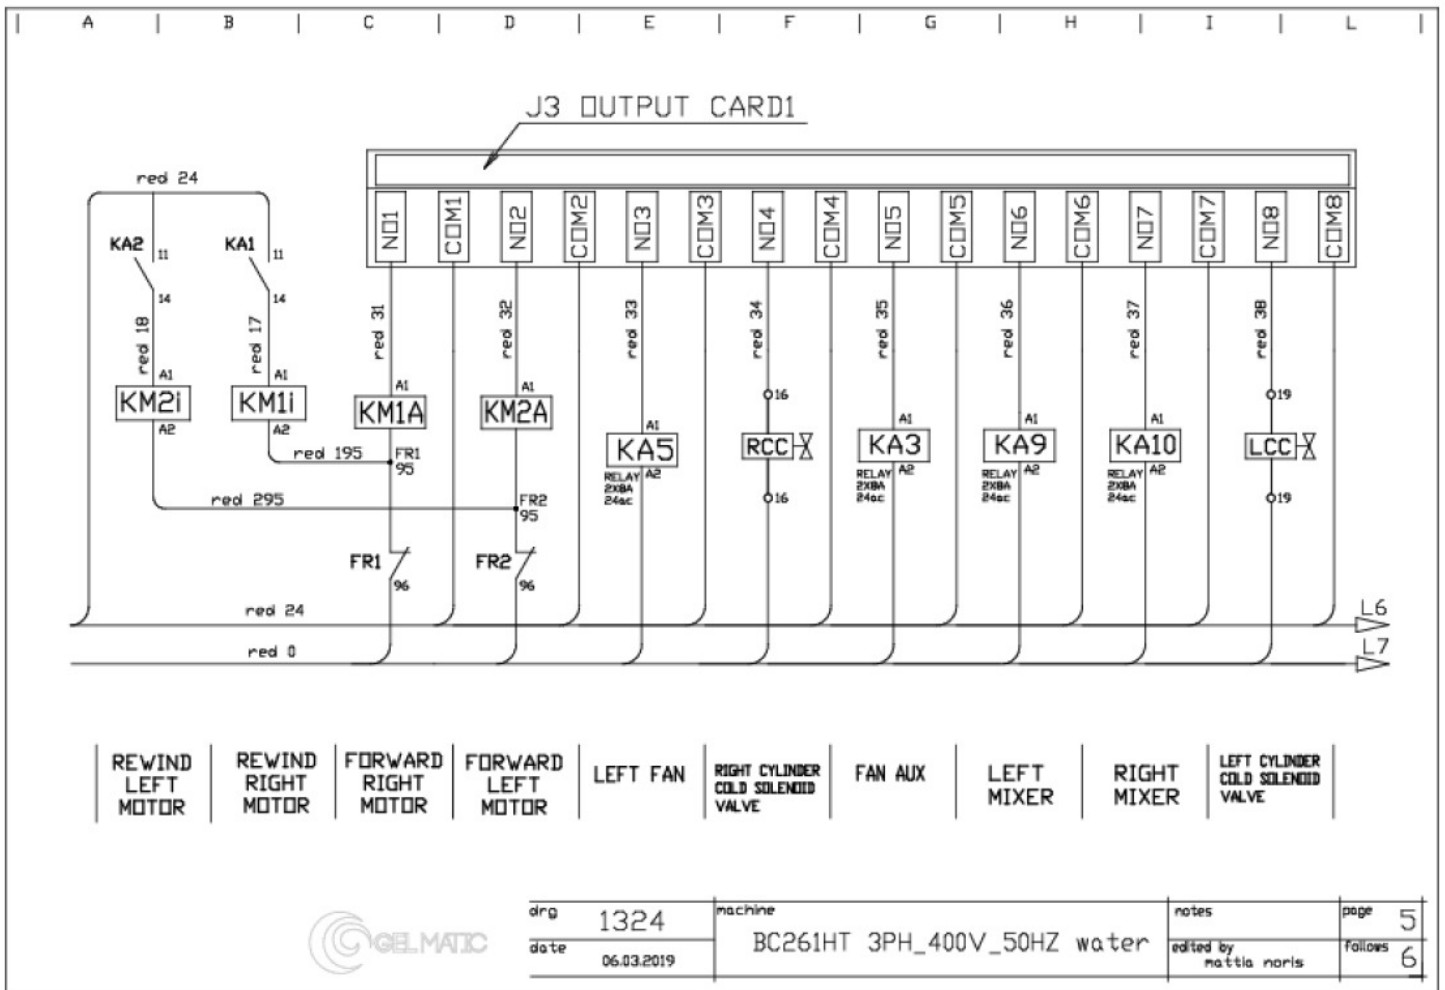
A | B | C | D | E | F | G | H | I | L

J3 OUTPUT CARD1

NO1 COM1 NO2 COM2 NO3 COM3 NO4 COM4 NO5 COM5 NO6 COM6 NO7 COM7 NO8 COM8

red 24

KA2 11 14
KA1 11 14

red 18
red 17
red 31
red 32
red 33
red 34
red 35
red 36
red 37
red 38

A1 KM2i A2
A1 KM1i A2
A1 KM1A
A1 KM2A
A1 KA5 RELAY 2X8A 24ac A2
16 RCC 16
A1 KA3 RELAY 2X8A 24ac A2
A1 KA9 RELAY 2X8A 24ac A2
A1 KA10 RELAY 2X8A 24ac A2
19 LCC 19

red 195
FR1 95
red 295
FR2 95

FR1 96
FR2 96

red 24
red 0
L6
L7

REWIND LEFT MOTOR
REWIND RIGHT MOTOR
FORWARD RIGHT MOTOR
FORWARD LEFT MOTOR
LEFT FAN
RIGHT CYLINDER COLD SOLENOID VALVE
FAN AUX
LEFT MIXER
RIGHT MIXER
LEFT CYLINDER COLD SOLENOID VALVE

GELMATIC

| drg 1324 | machine | notes | page 5 |
|---|---|---|---|
| date 06.03.2019 | BC261HT 3PH_400V_50HZ water | edited by mattia noris | follows 6 |